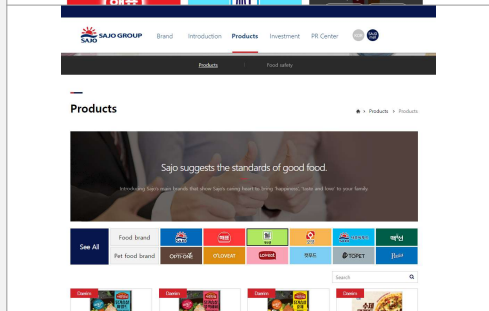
SAJO GROUP Brand Introduction Products Investment PR Center

Products | Food safety

Products

Products > Products

Sajo suggests the standards of good food.

Introducing Sajo's main brands that show Sajo's caring heart to bring 'happiness', 'taste' and 'love' to your family.

See All

Food brand

Pet food brand

SAJO

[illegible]

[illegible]

Orth-Dell

O'LOVEAT

Lovest

TOPET

Search

Classic

Classic

Classic

Classic